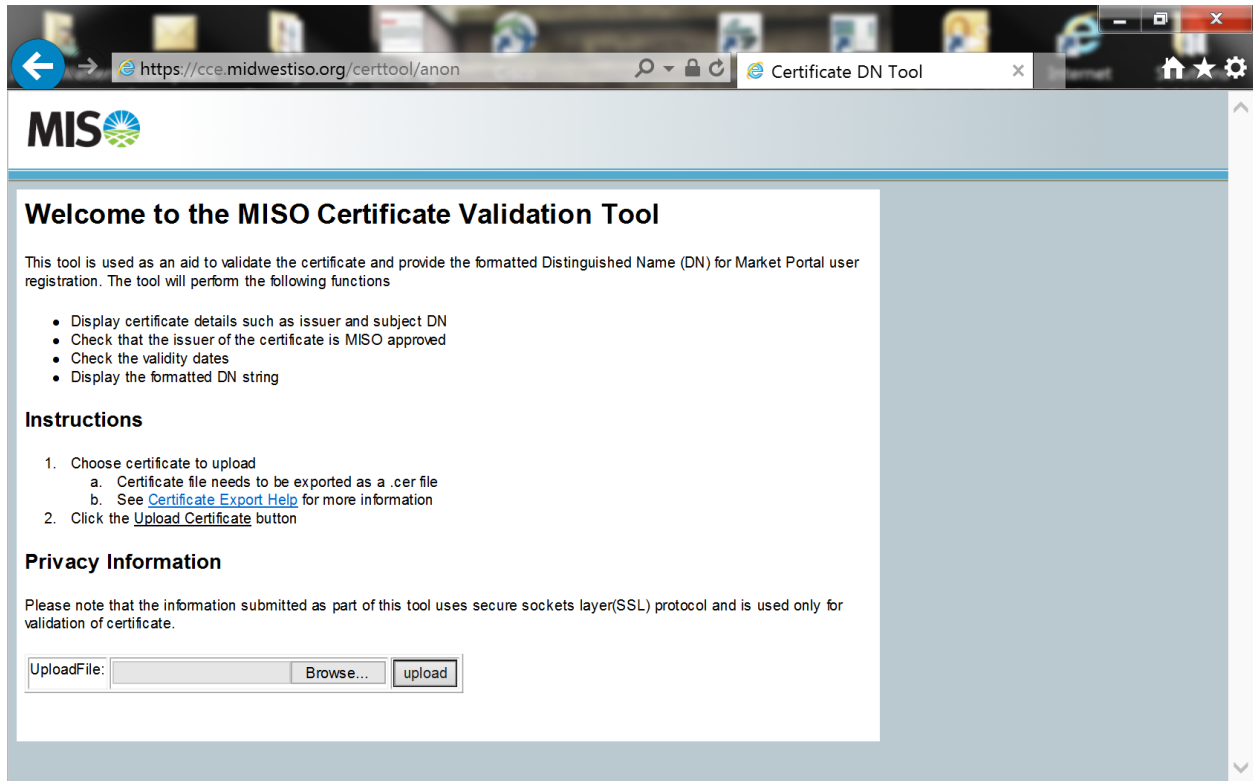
https://cce.midwestiso.org/certtool/anon

Certificate DN Tool

MISO

Welcome to the MISO Certificate Validation Tool

This tool is used as an aid to validate the certificate and provide the formatted Distinguished Name (DN) for Market Portal user registration. The tool will perform the following functions

- Display certificate details such as issuer and subject DN
- Check that the issuer of the certificate is MISO approved
- Check the validity dates
- Display the formatted DN string

Instructions

1. Choose certificate to upload
 a. Certificate file needs to be exported as a .cer file
 b. See Certificate Export Help for more information
2. Click the Upload Certificate button

Privacy Information

Please note that the information submitted as part of this tool uses secure sockets layer(SSL) protocol and is used only for validation of certificate.

UploadFile: Browse... upload